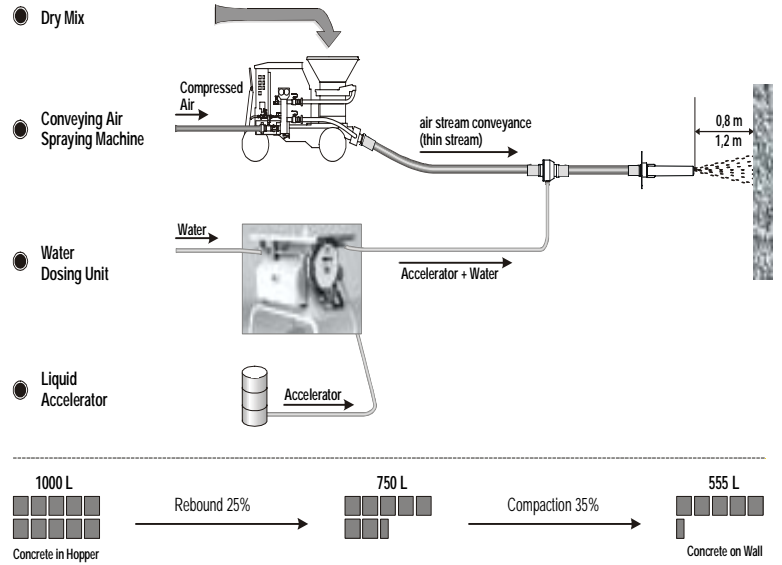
Dry Mix

Compressed Air

Conveying Air Spraying Machine

air stream conveyance (thin stream)

0,8 m
1,2 m

Water

Water Dosing Unit

Accelerator + Water

Liquid Accelerator

Accelerator

1000 L

Rebound 25%

750 L

Compaction 35%

555 L

Concrete in Hopper

Concrete on Wall